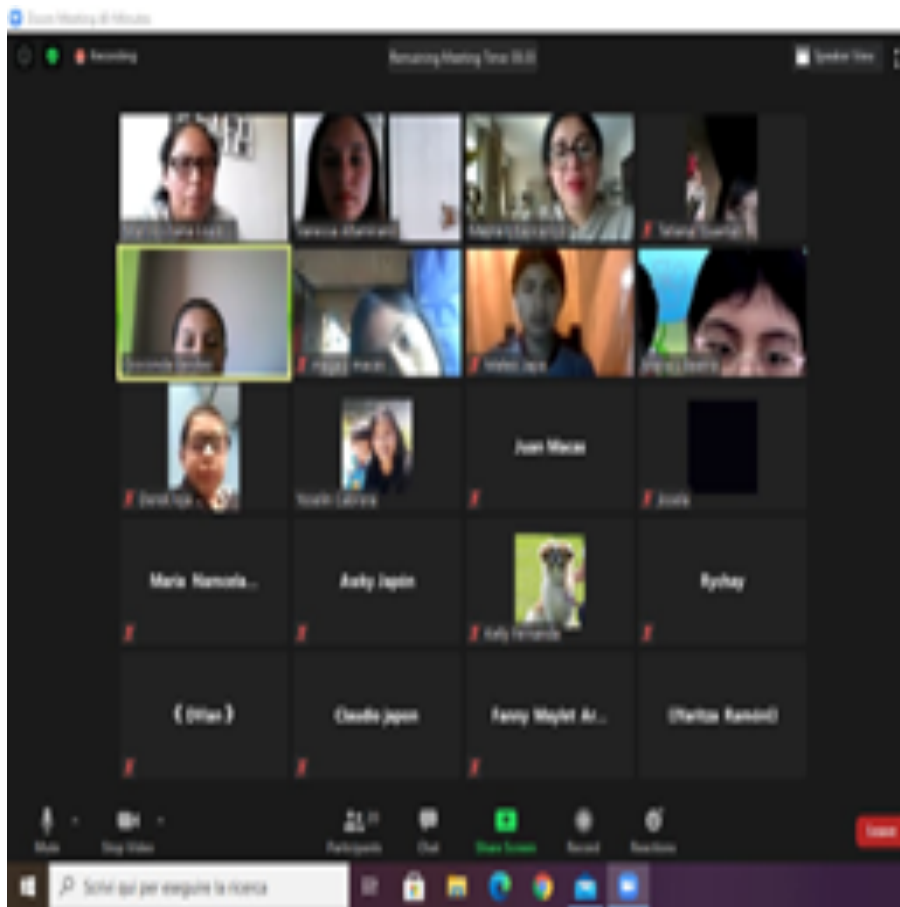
Zoom Meeting 40 Minutes

Recording

Remaining Meeting Time: 00:00

Speaker View

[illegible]

Vanessa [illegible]

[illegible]

Tatiana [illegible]

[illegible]

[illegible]

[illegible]

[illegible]

Derek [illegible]

Yosaht Gabriela

Juan Macas

Josela

Maria Nancela...

Anity Japin

Kelly Fernanda

Ryshay

( Dilan )

Claudio Japon

Fanny Maylet Ar...

(Yaritza Ramon)

Mute

Stop Video

Participants

Chat

Share Screen

Record

Reactions

Leave

Scrivi qui per eseguire la ricerca